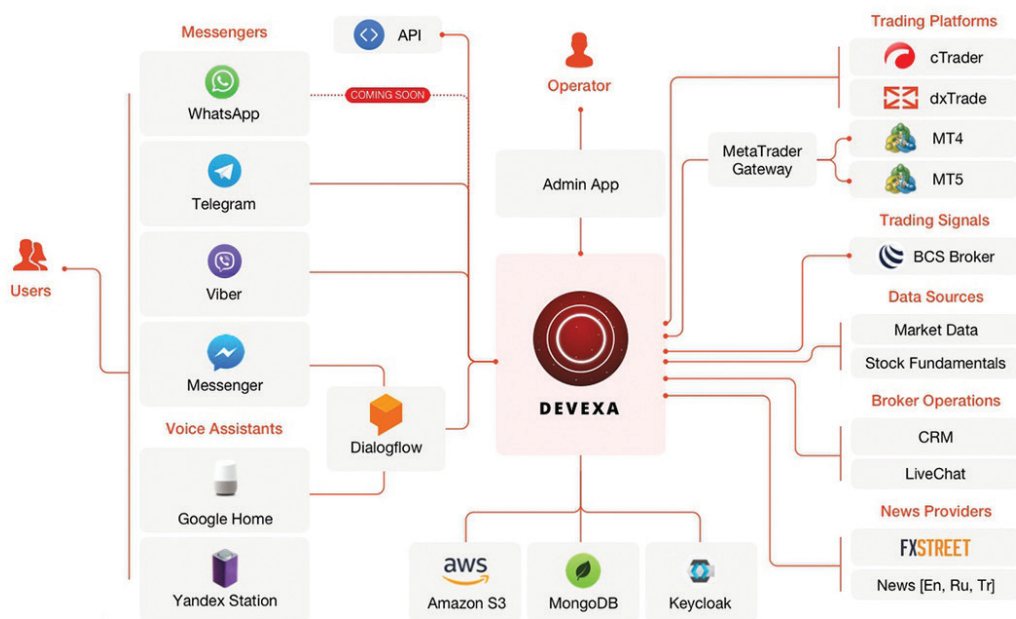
Messengers

API

Operator

Trading Platforms

cTrader

dxTrade

WhatsApp

COMING SOON

MetaTrader Gateway

MT4

MT5

Telegram

Admin App

Trading Signals

BCS Broker

Users

Viber

Data Sources

Market Data

Stock Fundamentals

Messenger

DEVEXA

Broker Operations

Voice Assistants

Dialogflow

CRM

LiveChat

Google Home

News Providers

FXSTREET

News [En, Ru, Tr]

Yandex Station

aws

Amazon S3

MongoDB

Keycloak